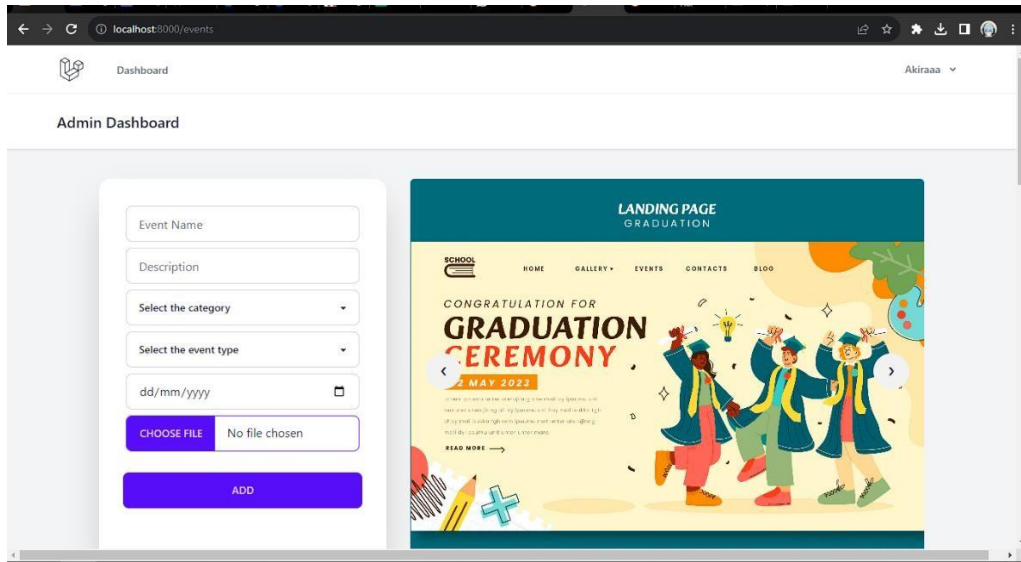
localhost:8000/events

Dashboard

Akiraaa

Admin Dashboard

Event Name

Description

Select the category

Select the event type

dd/mm/yyyy

CHOOSE FILE No file chosen

ADD

LANDING PAGE
GRADUATION

SCHOOL

HOME GALLERY EVENTS CONTACTS BLOG

CONGRATULATION FOR
GRADUATION
CEREMONY
2 MAY 2023

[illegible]

READ MORE